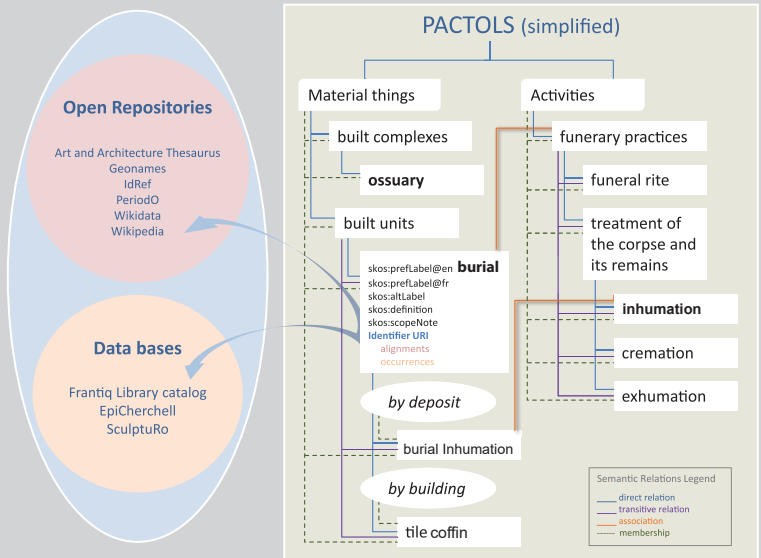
Open Repositories

Art and Architecture Thesaurus
Geonames
IdRef
PeriodO
Wikidata
Wikipedia

Data bases

Frantiq Library catalog
EpiCherchell
SculptuRo

PACTOLS (simplified)

Material things

built complexes

ossuary

built units

skos:prefLabel@en burial
skos:prefLabel@fr
skos:altLabel
skos:definition
skos:scopeNote
Identifier URI
alignments
occurrences

by deposit

burial Inhumation

by building

tile coffin

Activities

funerary practices

funeral rite

treatment of the corpse and its remains

inhumation

cremation

exhumation

Semantic Relations Legend
direct relation
transitive relation
association
membership